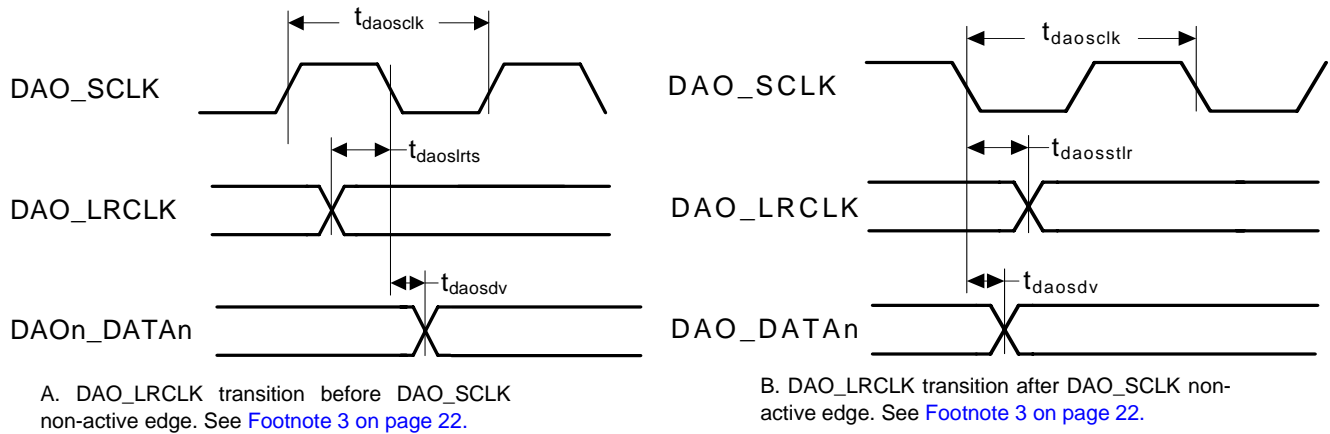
$t_{daosclk}$

DAO_SCLK

$t_{daoslrts}$

DAO_LRCLK

$t_{daosdv}$

DAOn_DATAn

A. DAO_LRCLK transition before DAO_SCLK non-active edge. See Footnote 3 on page 22.

$t_{daosclk}$

DAO_SCLK

$t_{daosstlr}$

DAO_LRCLK

$t_{daosdv}$

DAO_DATAn

B. DAO_LRCLK transition after DAO_SCLK non-active edge. See Footnote 3 on page 22.